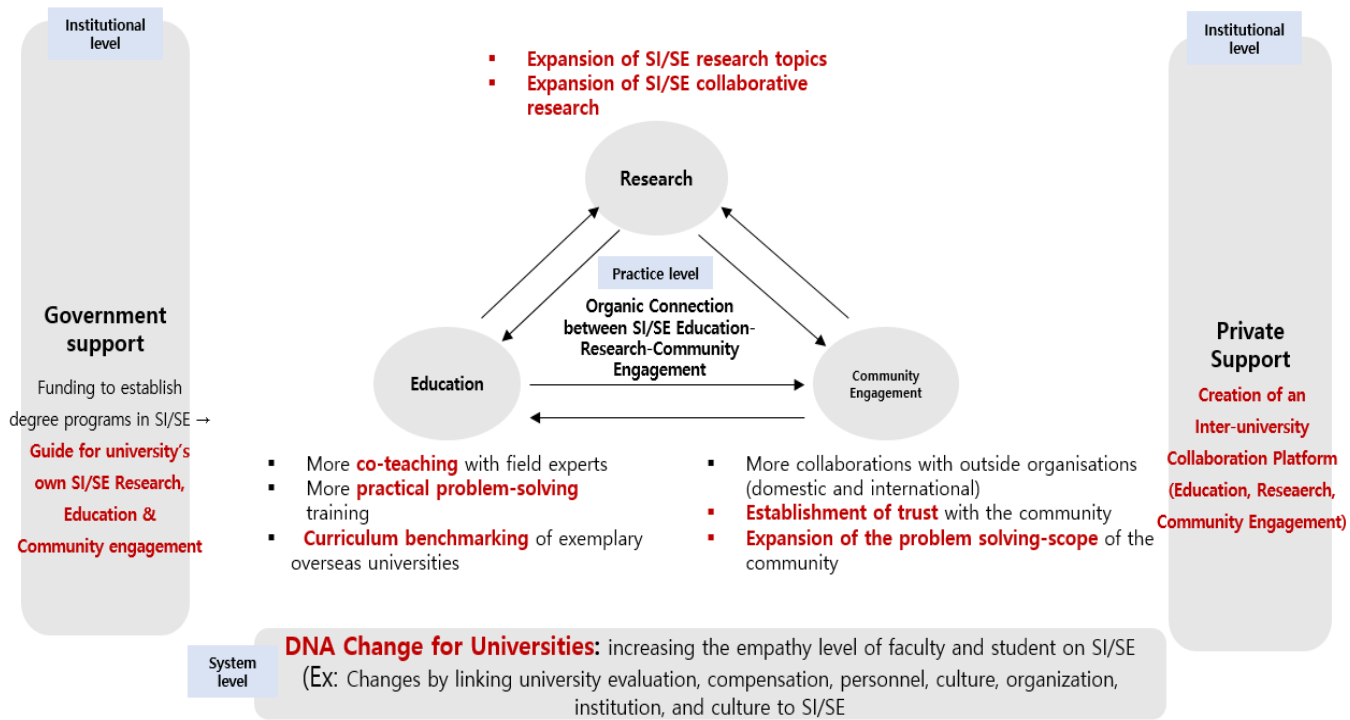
Institutional level

Government support

Funding to establish degree programs in SI/SE → Guide for university's own SI/SE Research, Education & Community engagement

▪ Expansion of SI/SE research topics
▪ Expansion of SI/SE collaborative research

Research

Practice level

Organic Connection between SI/SE Education-Research-Community Engagement

Education

Community Engagement

▪ More co-teaching with field experts
▪ More practical problem-solving training
▪ Curriculum benchmarking of exemplary overseas universities

▪ More collaborations with outside organisations (domestic and international)
▪ Establishment of trust with the community
▪ Expansion of the problem solving-scope of the community

Institutional level

Private Support

Creation of an Inter-university Collaboration Platform (Education, Reseaerch, Community Engagement)

System level

DNA Change for Universities: increasing the empathy level of faculty and student on SI/SE
(Ex: Changes by linking university evaluation, compensation, personnel, culture, organization, institution, and culture to SI/SE